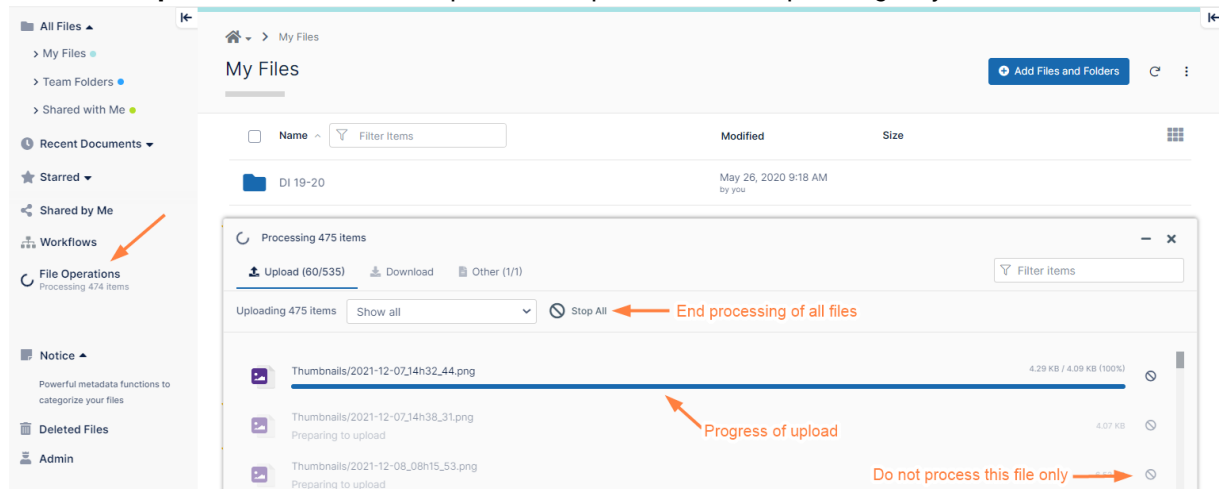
All Files
> My Files
> Team Folders
> Shared with Me
Recent Documents
Starred
Shared by Me
Workflows
File Operations
Processing 474 items
Notice
Powerful metadata functions to categorize your files
Deleted Files
Admin

> My Files
My Files
Add Files and Folders

Name
Filter Items
Modified
Size

DI 19-20
May 26, 2020 9:18 AM
by you

Processing 475 items
Upload (60/535)
Download
Other (1/1)
Filter items
Uploading 475 items
Show all
Stop All
End processing of all files

Thumbnails/2021-12-07_14h32_44.png
4.29 KB / 4.09 KB (100%)
Thumbnails/2021-12-07_14h38_31.png
Preparing to upload
4.07 KB
Progress of upload
Thumbnails/2021-12-08_08h15_53.png
Preparing to upload
Do not process this file only